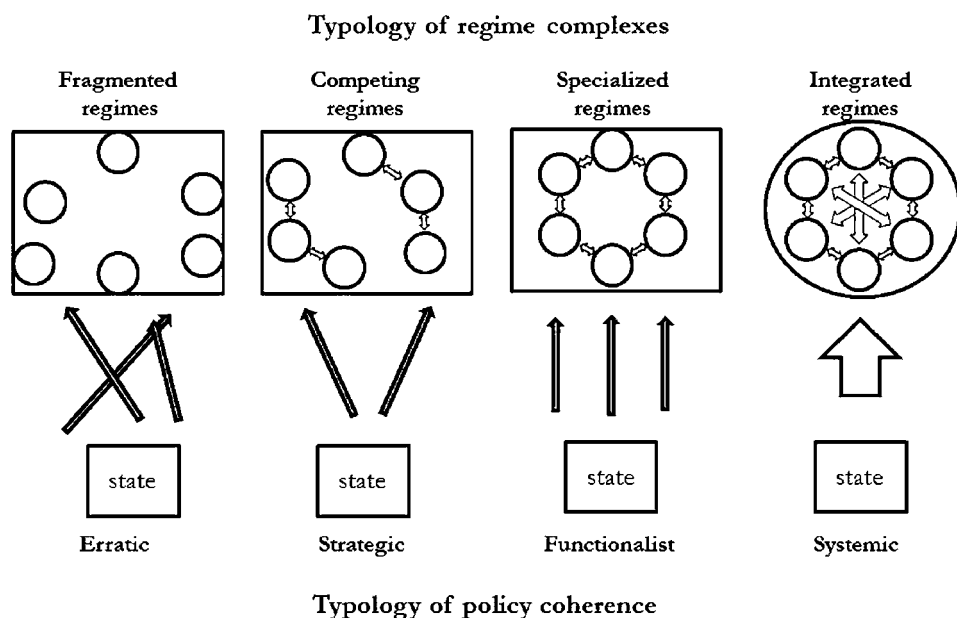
Typology of regime complexes

Fragmented regimes

Competing regimes

Specialized regimes

Integrated regimes

state

state

state

state

Erratic

Strategic

Functionalist

Systemic

Typology of policy coherence